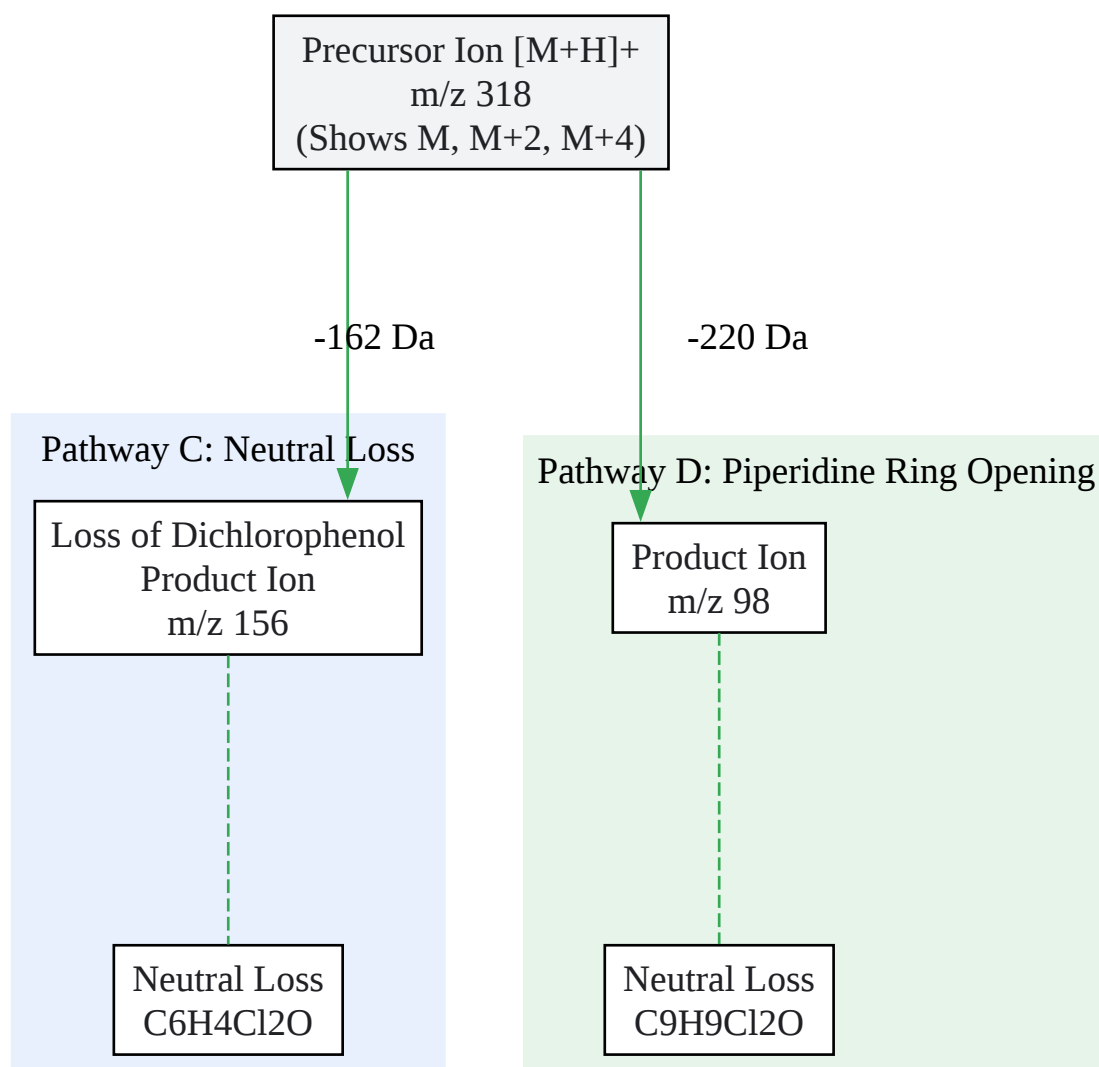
Precursor Ion [M+H]+
m/z 318
(Shows M, M+2, M+4)

-162 Da

-220 Da

Pathway C: Neutral Loss

Loss of Dichlorophenol
Product Ion
m/z 156

Neutral Loss
$C_6H_4Cl_2O$

Pathway D: Piperidine Ring Opening

Product Ion
m/z 98

Neutral Loss
$C_9H_9Cl_2O$